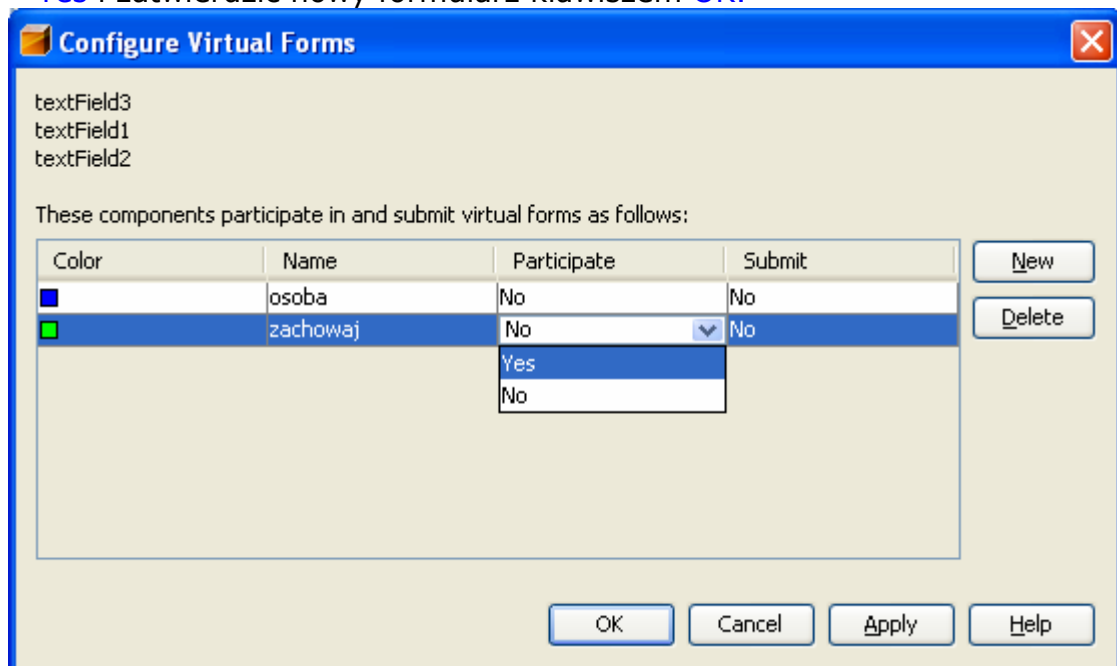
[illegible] Yes i zatwierdzić nowy formularz klawiszem OK.

Configure Virtual Forms

textField3
textField1
textField2

These components participate in and submit virtual forms as follows:

| Color | Name | Participate | Submit |
|---|---|---|---|
| | osoba | No | No |
| | zachowaj | No | No |

Yes
No

New
Delete

OK
Cancel
Apply
Help